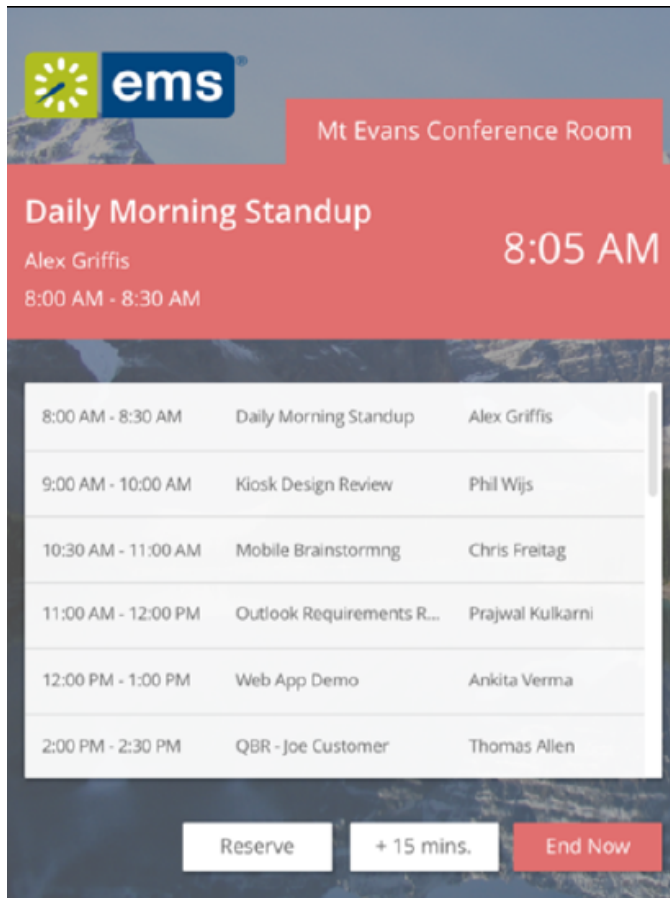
ems®

Mt Evans Conference Room

Daily Morning Standup

Alex Griffis

8:00 AM - 8:30 AM

8:05 AM

| | | |
|---|---|---|
| 8:00 AM - 8:30 AM | Daily Morning Standup | Alex Griffis |
| 9:00 AM - 10:00 AM | Kiosk Design Review | Phil Wijs |
| 10:30 AM - 11:00 AM | Mobile Brainstormng | Chris Freitag |
| 11:00 AM - 12:00 PM | Outlook Requirements R... | Prajwal Kulkarni |
| 12:00 PM - 1:00 PM | Web App Demo | Ankita Verma |
| 2:00 PM - 2:30 PM | QBR - Joe Customer | Thomas Allen |

Reserve

+ 15 mins.

End Now